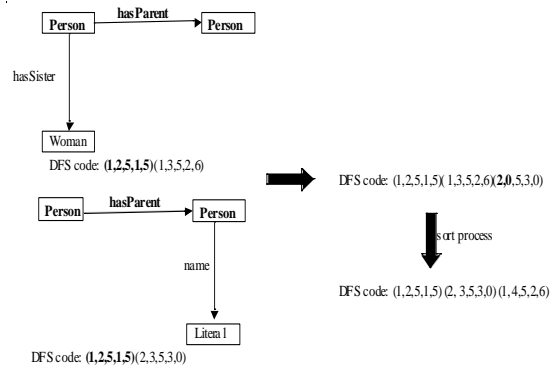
Person

hasParent

Person

hasSister

Woman

DFS code: **(1,2,5,1,5)**(1,3,5,2,6)

Person

hasParent

Person

name

Literal

DFS code: **(1,2,5,1,5)**(2,3,5,3,0)

DFS code: (1,2,5,1,5)(1,3,5,2,6)(**2,0**,5,3,0)

sort process

DFS code: (1,2,5,1,5) (2, 3,5,3,0) (1,4,5,2,6)